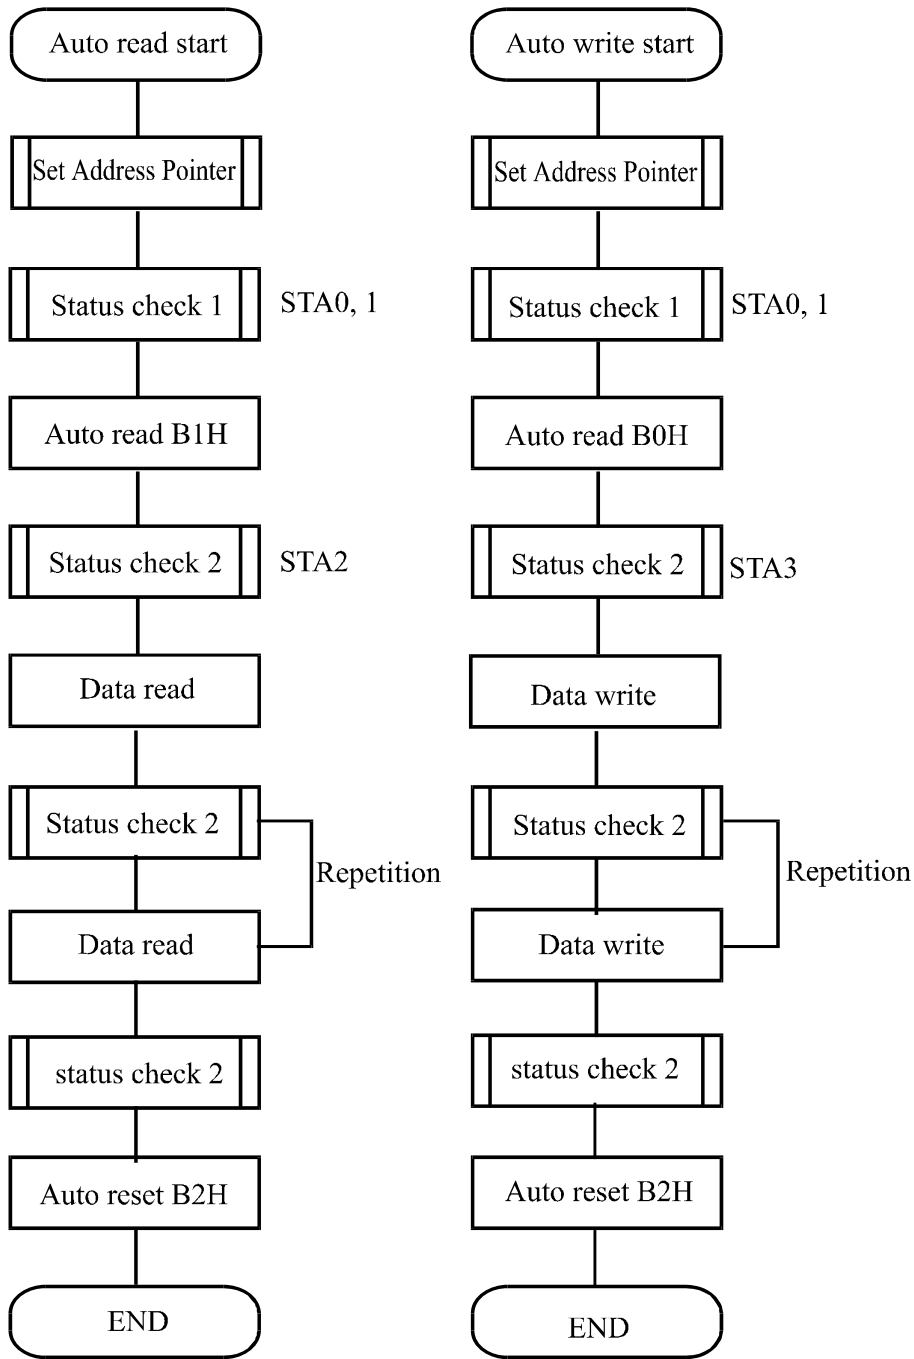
Auto read start

Set Address Pointer

Status check 1 STA0, 1

Auto read B1H

Status check 2 STA2

Data read

Status check 2

Repetition

Data read

status check 2

Auto reset B2H

END

Auto write start

Set Address Pointer

Status check 1 STA0, 1

Auto read B0H

Status check 2 STA3

Data write

Status check 2

Repetition

Data write

status check 2

Auto reset B2H

END